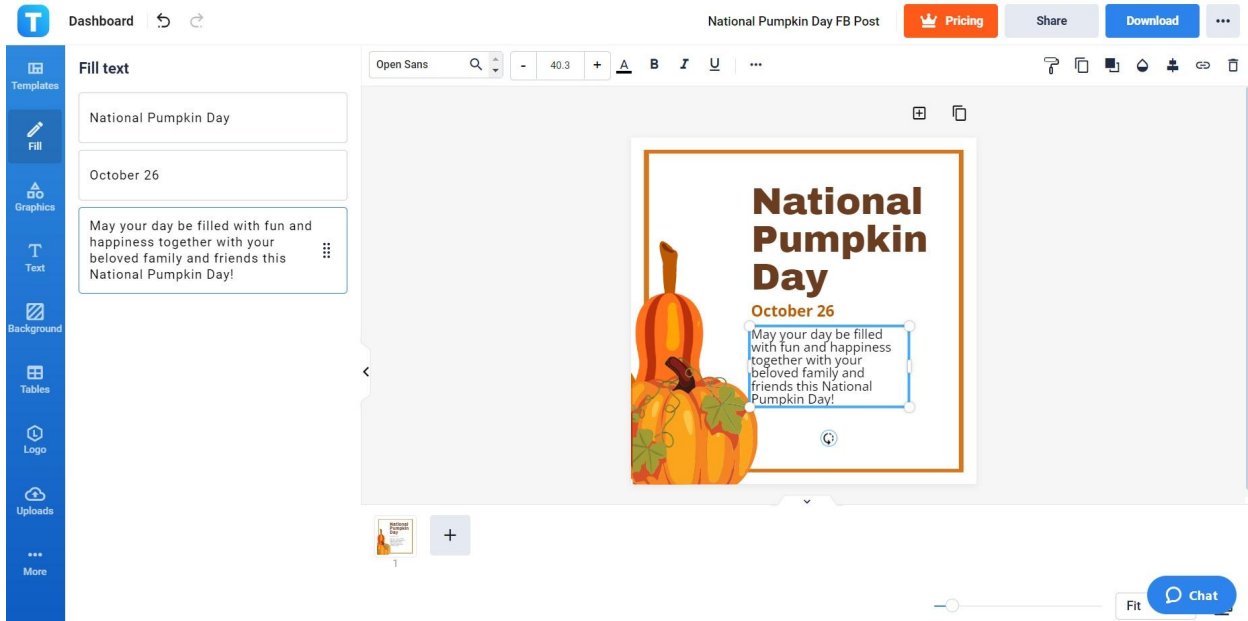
T Dashboard

National Pumpkin Day FB Post

Pricing

Share

Download

...

Templates

Fill

Graphics

Text

Background

Tables

Logo

Uploads

More

Fill text

National Pumpkin Day

October 26

May your day be filled with fun and happiness together with your beloved family and friends this National Pumpkin Day!

Open Sans

-

40.3

+

A

B

I

U

...

National Pumpkin Day

October 26

May your day be filled with fun and happiness together with your beloved family and friends this National Pumpkin Day!

National Pumpkin Day

1

+

Fit

Chat